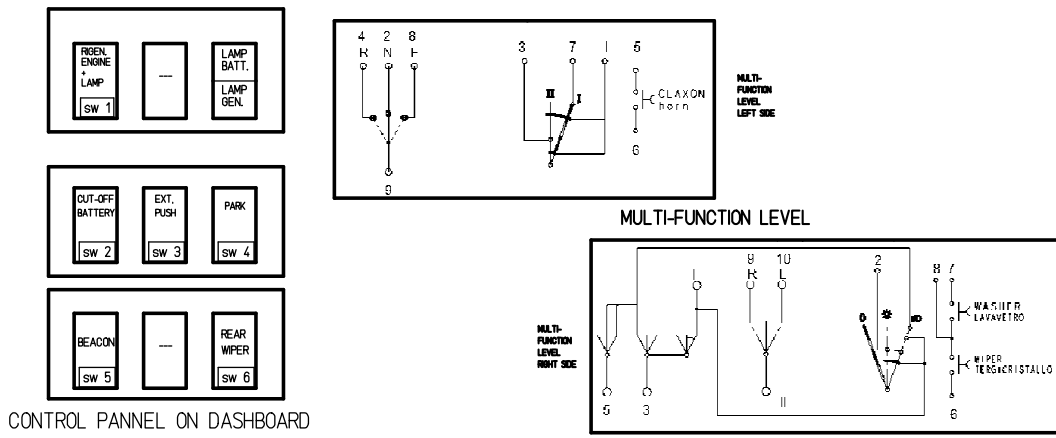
RIGEN. ENGINE + LAMP
sw 1
---
LAMP BATT.
LAMP GEN.

CUT-OFF BATTERY
sw 2
EXT. PUSH
sw 3
PARK
sw 4

BEACON
sw 5
---
REAR WIPER
sw 6

CONTROL PANNEL ON DASHBOARD

4 R
2 N
8 F
9
3
7
I
II
I
5
CLAXON horn
6

MULTI-FUNCTION LEVEL LEFT SIDE

MULTI-FUNCTION LEVEL

MULTI-FUNCTION LEVEL RIGHT SIDE

9 R
10 L
2
0
MO
8
7
WASHER LAVAVETRO
WIPER TERGICRISTALLO
5
3
II
6